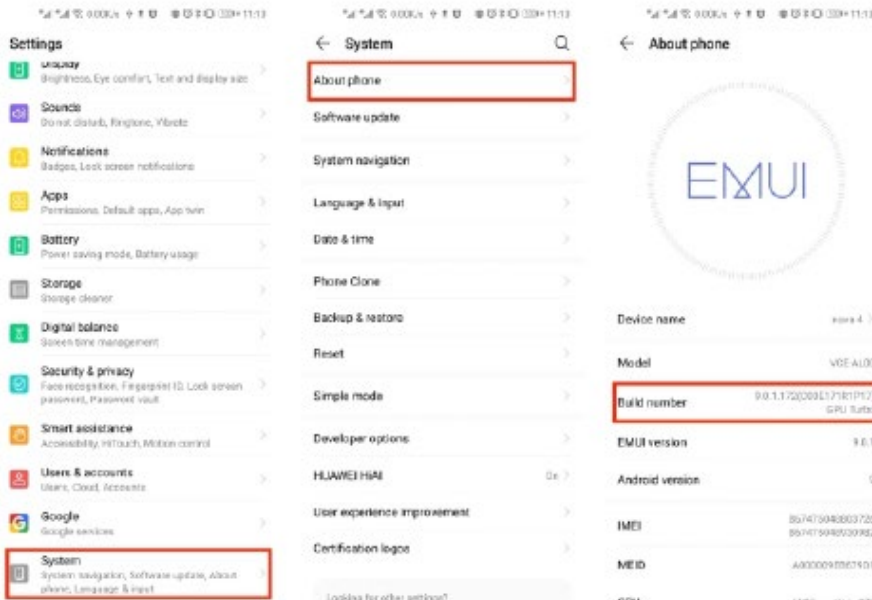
Settings

Display
Brightness, Eye comfort, Text and display size

Sounds
Do not disturb, Ringtone, Vibrate

Notifications
Badges, Lock screen notifications

Apps
Permissions, Default apps, App twin

Battery
Power saving mode, Battery usage

Storage
Storage cleaner

Digital balance
Screen time management

Security & privacy
Face recognition, Fingerprint ID, Lock screen password, Password vault

Smart assistance
Accessibility, HiTouch, Motion control

Users & accounts
Users, Cloud, Accounts

Google
Google services

System
System navigation, Software update, About phone, Language & input

← System

About phone

Software update

System navigation

Language & input

Date & time

Phone Clone

Backup & restore

Reset

Simple mode

Developer options

HUAWEI HiAI On

User experience improvement

Certification logos

Looking for other settings?

← About phone

EMUI

Device name nova 4

Model VCE-AL00

Build number 9.0.1.172(C00E171R1P17) GPU Turbo

EMUI version 9.0.1

Android version

IMEI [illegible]

MEID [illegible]